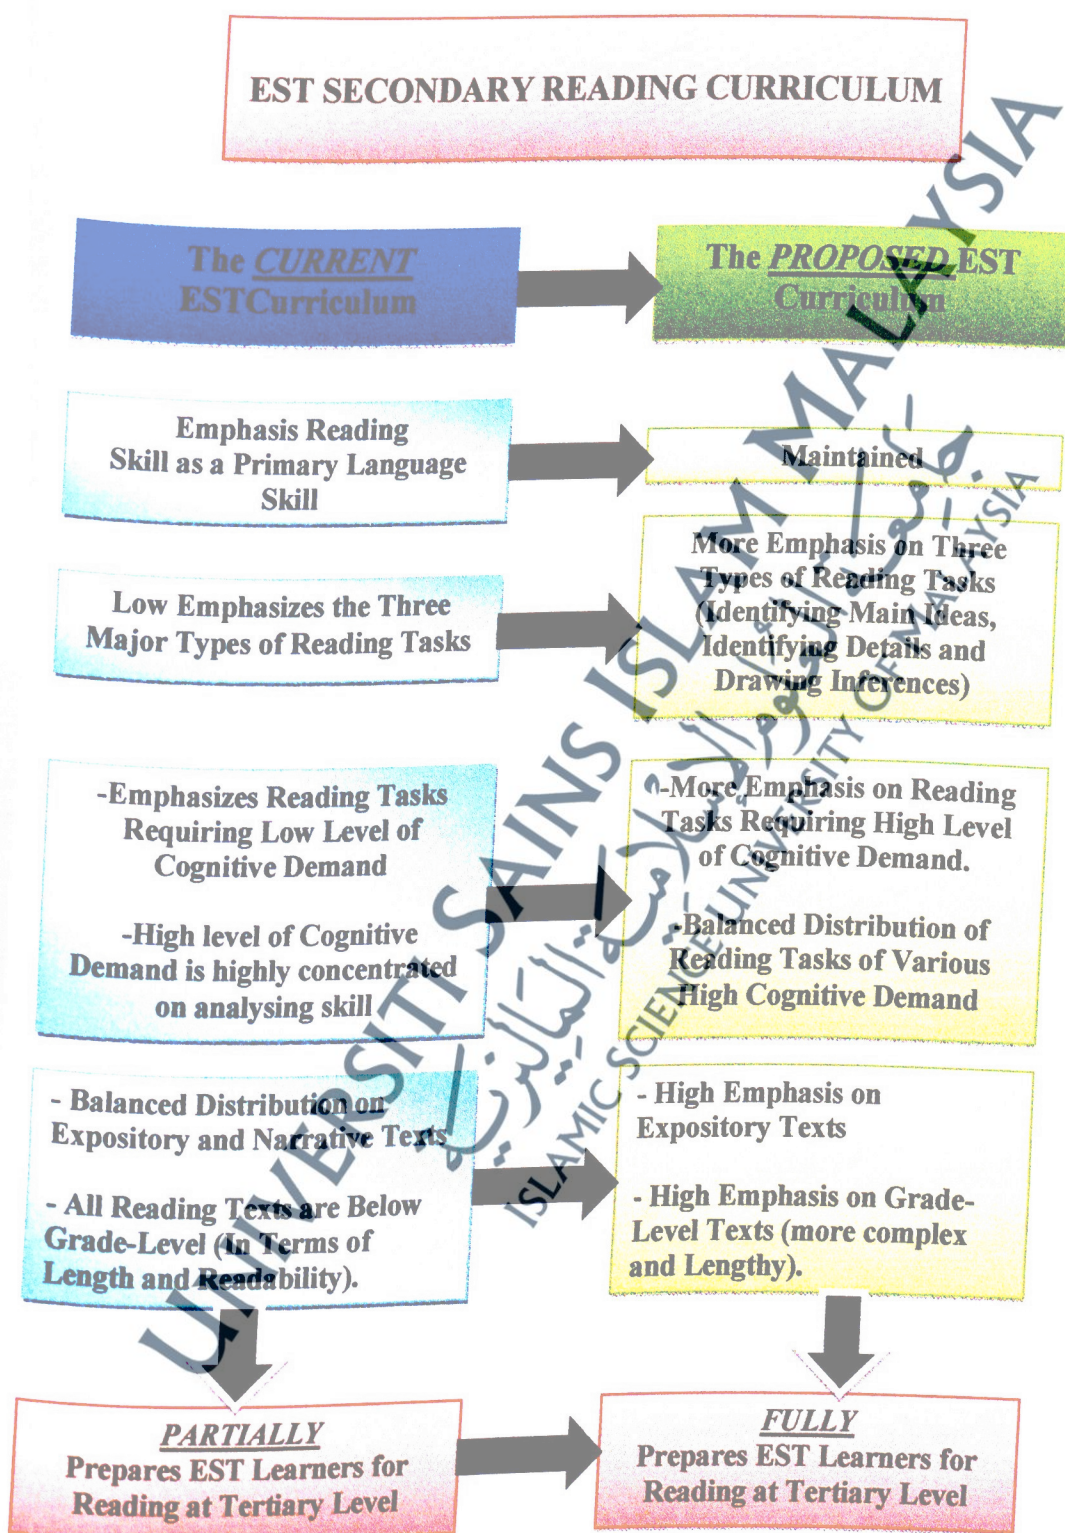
EST SECONDARY READING CURRICULUM

The CURRENT ESTCurriculum

The PROPOSED EST Curriculum

Emphasis Reading Skill as a Primary Language Skill

Maintained

Low Emphasizes the Three Major Types of Reading Tasks

More Emphasis on Three Types of Reading Tasks (Identifying Main Ideas, Identifying Details and Drawing Inferences)

-Emphasizes Reading Tasks Requiring Low Level of Cognitive Demand

-High level of Cognitive Demand is highly concentrated on analysing skill

-More Emphasis on Reading Tasks Requiring High Level of Cognitive Demand.

-Balanced Distribution of Reading Tasks of Various High Cognitive Demand

- Balanced Distribution on Expository and Narrative Texts

- All Reading Texts are Below Grade-Level (In Terms of Length and Readability).

- High Emphasis on Expository Texts

- High Emphasis on Grade-Level Texts (more complex and Lengthy).

PARTIALLY
Prepares EST Learners for Reading at Tertiary Level

FULLY
Prepares EST Learners for Reading at Tertiary Level

UNIVERSITI SAINS ISLAM MALAYSIA
ISLAMIC SCIENCE UNIVERSITY OF MALAYSIA